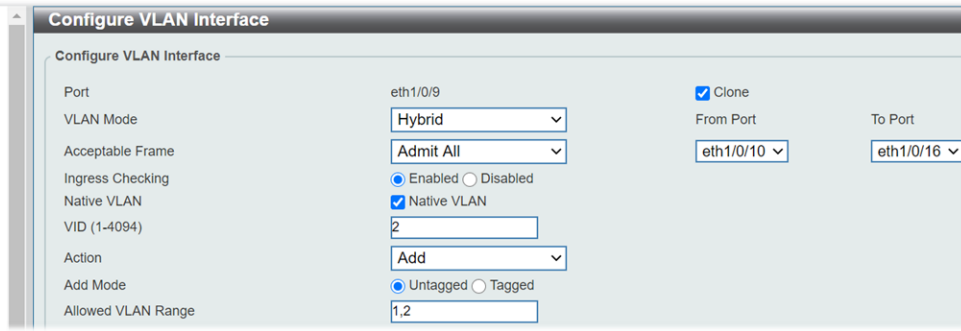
Configure VLAN Interface

Configure VLAN Interface

Port eth1/0/9 Clone

VLAN Mode Hybrid From Port To Port

Acceptable Frame Admit All eth1/0/10 eth1/0/16

Ingress Checking Enabled Disabled

Native VLAN Native VLAN

VID (1-4094) 2

Action Add

Add Mode Untagged Tagged

Allowed VLAN Range 1,2